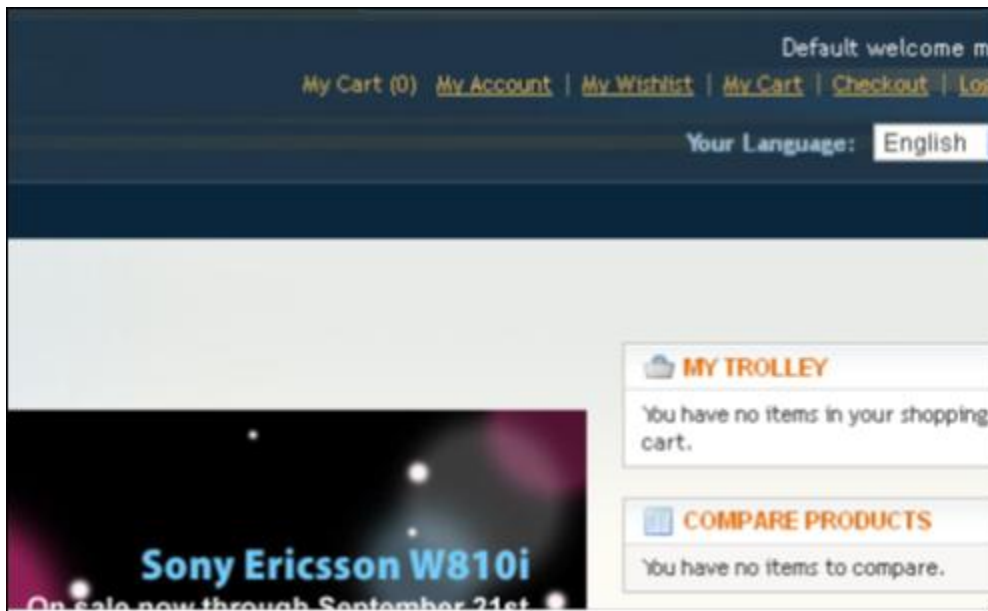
Default welcome m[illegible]

My Cart (0) My Account | My Wishlist | My Cart | Checkout | Lo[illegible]

Your Language: English

MY TROLLEY

You have no items in your shopping cart.

COMPARE PRODUCTS

You have no items to compare.

Sony Ericsson W810i

On sale now through September 21st